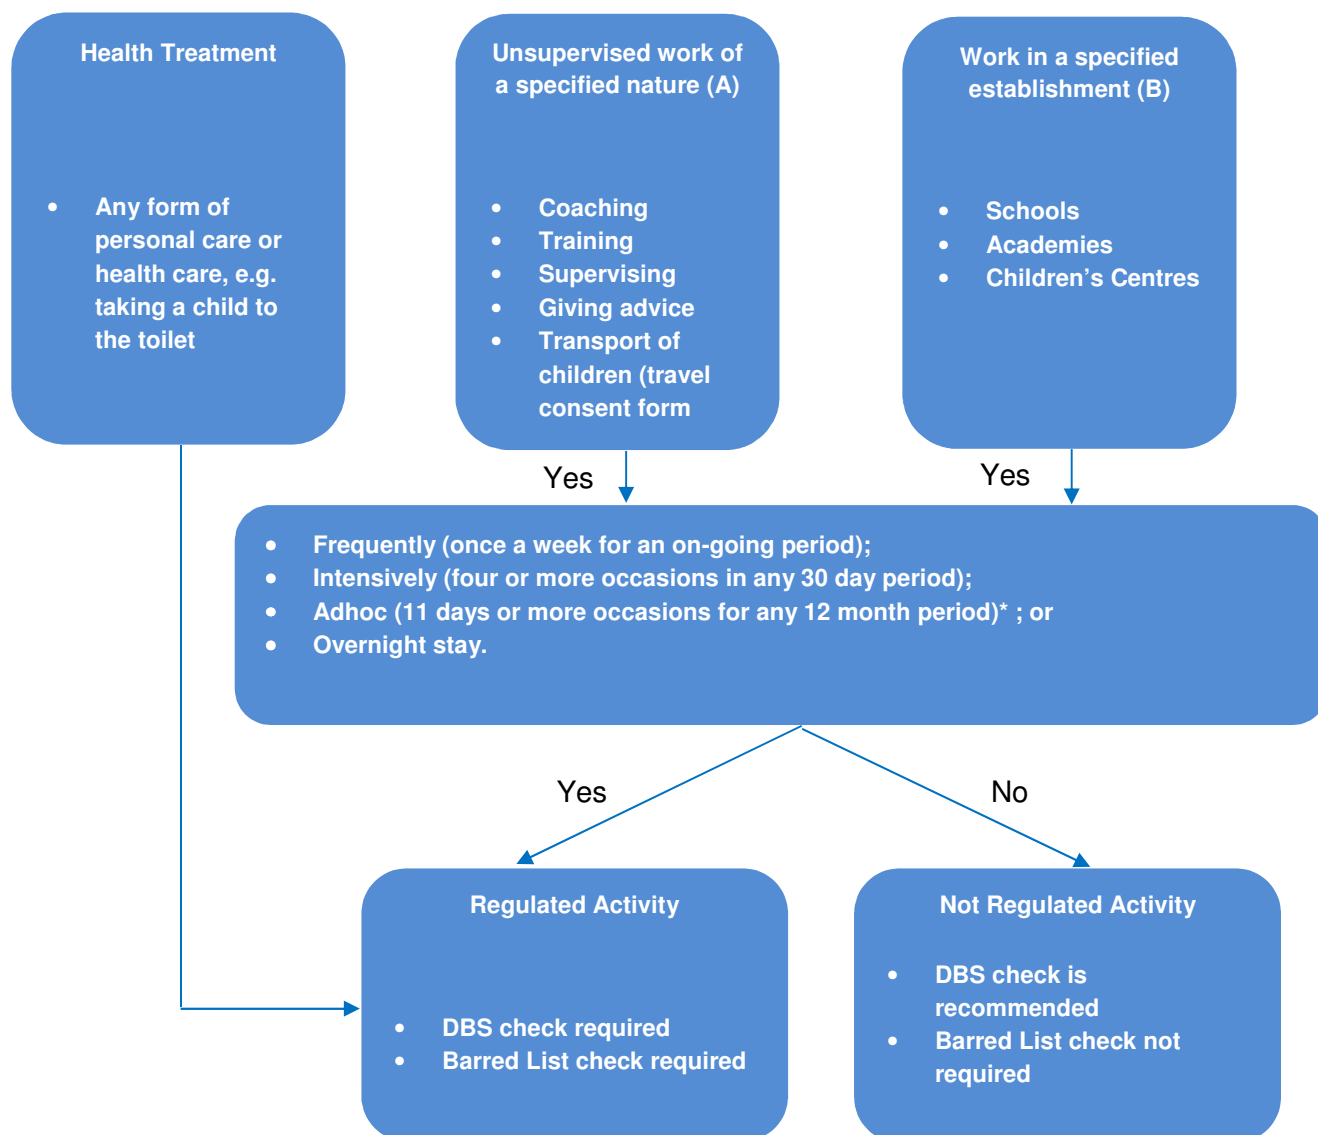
Health Treatment

- Any form of personal care or health care, e.g. taking a child to the toilet

Unsupervised work of a specified nature (A)

- Coaching
- Training
- Supervising
- Giving advice
- Transport of children (travel consent form

Work in a specified establishment (B)

- Schools
- Academies
- Children's Centres

Yes

Yes

- Frequently (once a week for an on-going period);
- Intensively (four or more occasions in any 30 day period);
- Adhoc (11 days or more occasions for any 12 month period)* ; or
- Overnight stay.

Yes

No

Regulated Activity

- DBS check required
- Barred List check required

Not Regulated Activity

- DBS check is recommended
- Barred List check not required